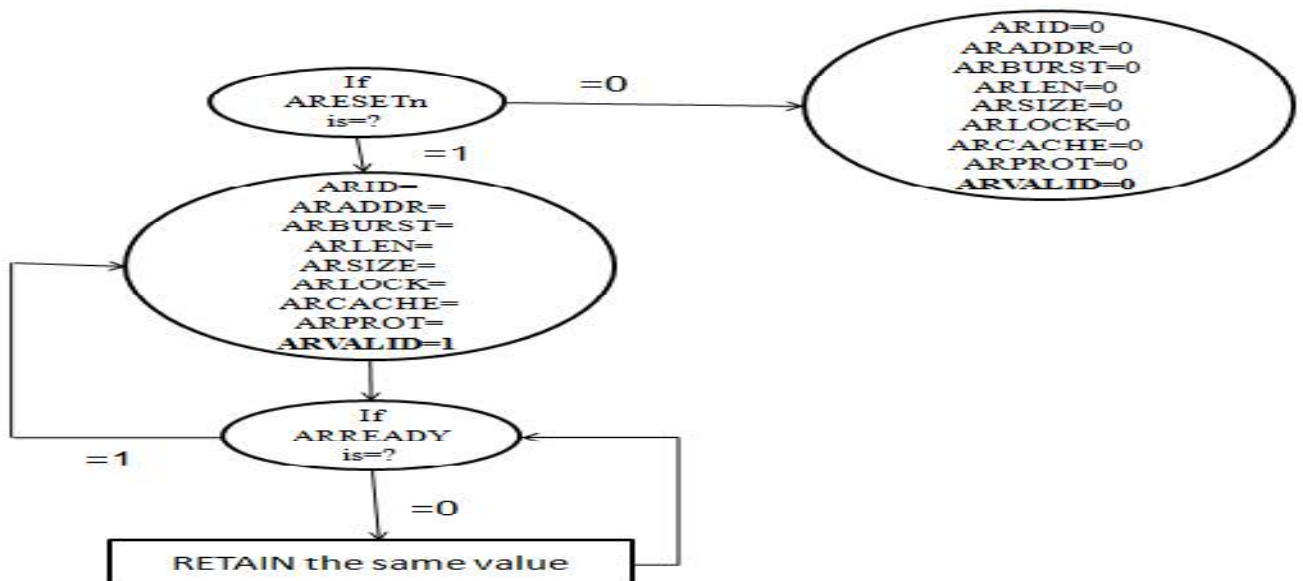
If ARESETn is=?

=0

ARID=0
ARADDR=0
ARBURST=0
ARLEN=0
ARSIZE=0
ARLOCK=0
ARCACHE=0
ARPROT=0
ARVALID=0

=1

ARID=
ARADDR=
ARBURST=
ARLEN=
ARSIZE=
ARLOCK=
ARCACHE=
ARPROT=
ARVALID=1

If ARREADY is=?

=1

=0

RETAIN the same value